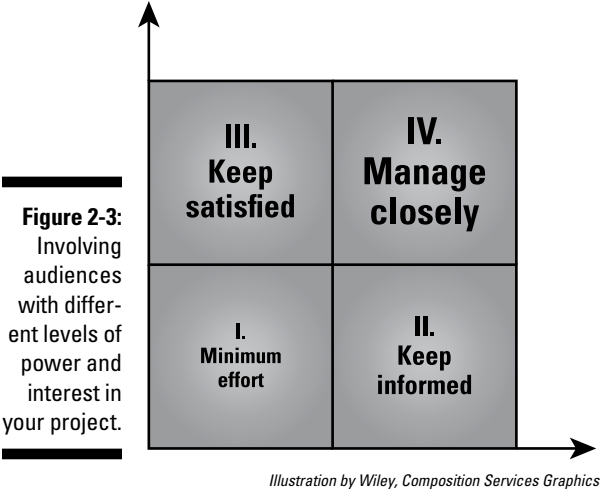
Figure 2-3: Involving audiences with different levels of power and interest in your project.

III. Keep satisfied

IV. Manage closely

I. Minimum effort

II. Keep informed

Illustration by Wiley, Composition Services Graphics